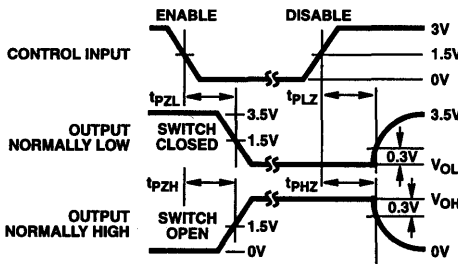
ENABLE

DISABLE

3V

CONTROL INPUT

1.5V

0V

$t_{PZL}$

$t_{PLZ}$

3.5V

OUTPUT NORMALLY LOW

SWITCH CLOSED

3.5V

1.5V

0.3V

$V_{OL}$

$t_{PZH}$

$t_{PHZ}$

$V_{OH}$

0.3V

OUTPUT NORMALLY HIGH

SWITCH OPEN

1.5V

0V

0V